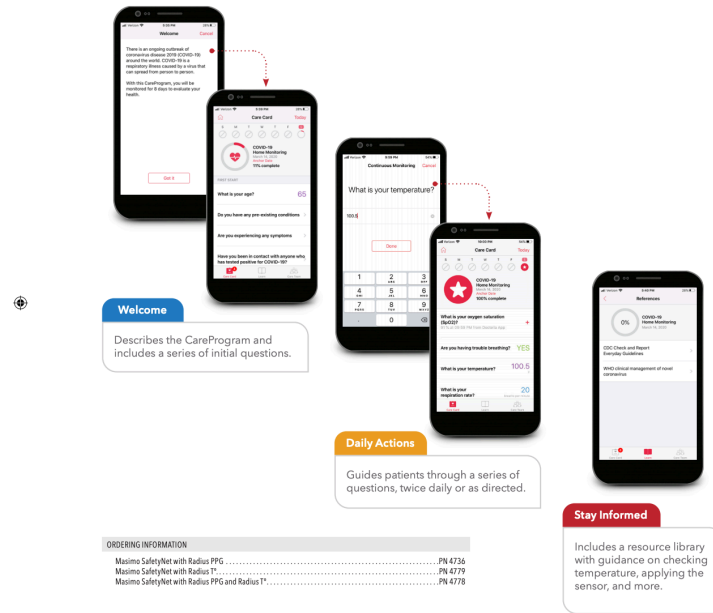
Welcome
Cancel

There is an ongoing outbreak of coronavirus disease 2019 (COVID-19) around the world. COVID-19 is a respiratory illness caused by a virus that can spread from person to person.

With this CareProgram, you will be monitored for 8 days to evaluate your health.

Got it

Care Card
Today

COVID-19
Home Monitoring
11% complete

What is your age?
65

Do you have any pre-existing conditions

Are you experiencing any symptoms

Have you been in contact with anyone who has tested positive for COVID-19?

Continuous Monitoring
Cancel

What is your temperature?

100.5

Done

1
2
3
4
5
6
7
8
9
0

Care Card
Today

COVID-19
Home Monitoring
100% complete

What is your oxygen saturation (SpO2)?

Are you having trouble breathing?
YES

What is your temperature?
100.5

What is your respiration rate?
20

References

0%
COVID-19
Home Monitoring

CDC Check and Report Everyday Guidelines

WHO clinical management of novel coronavirus

Welcome

Describes the CareProgram and includes a series of initial questions.

Daily Actions

Guides patients through a series of questions, twice daily or as directed.

Stay Informed

Includes a resource library with guidance on checking temperature, applying the sensor, and more.

ORDERING INFORMATION
Masimo SafetyNet with Radius PPG ........................................ PN 4736
Masimo SafetyNet with Radius T° ........................................ PN 4779
Masimo SafetyNet with Radius PPG and Radius T° ........................................ PN 4778